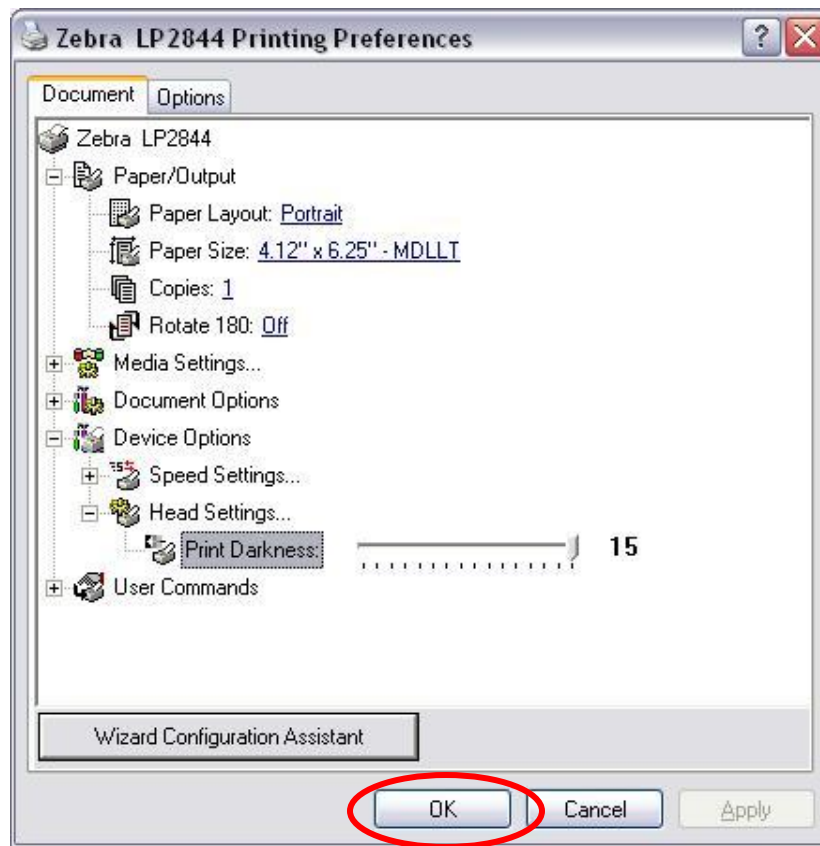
Zebra LP2844 Printing Preferences

?

Document

Options

Zebra LP2844

Paper/Output

Paper Layout: Portrait

Paper Size: 4.12'' x 6.25'' - MDLLT

Copies: 1

Rotate 180: Off

Media Settings...

Document Options

Device Options

Speed Settings...

Head Settings...

Print Darkness:

15

User Commands

Wizard Configuration Assistant

OK

Cancel

Apply